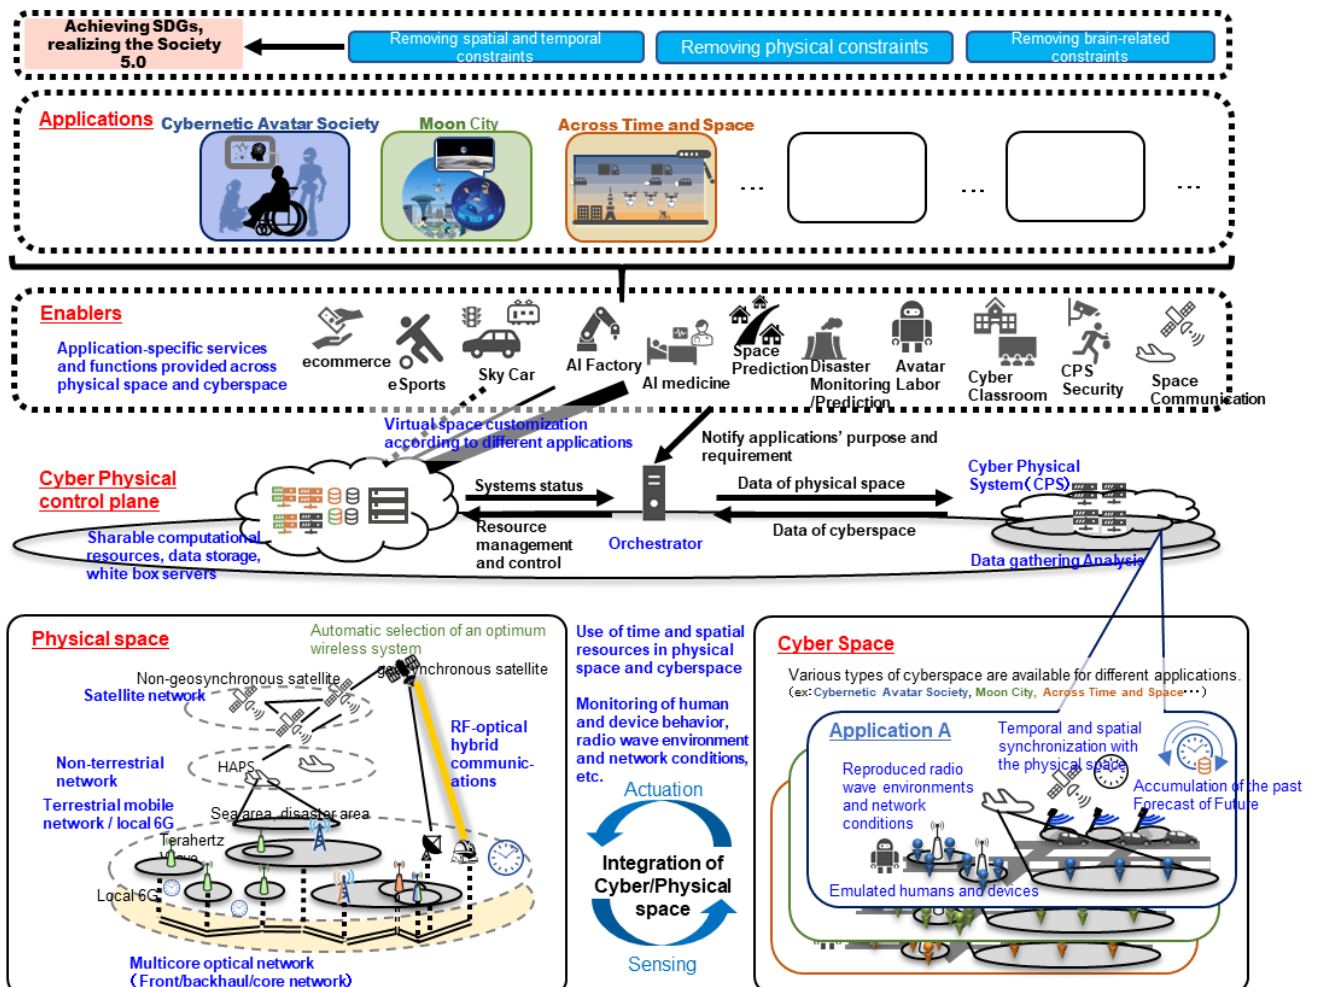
Achieving SDGs, realizing the Society 5.0

Removing spatial and temporal constraints

Removing physical constraints

Removing brain-related constraints

Applications

Cybernetic Avatar Society

Moon City

Across Time and Space

…

…

…

Enablers

Application-specific services and functions provided across physical space and cyberspace

ecommerce

e Sports

Sky Car

AI Factory

AI medicine

Space Prediction

Disaster Monitoring /Prediction

Avatar Labor

Cyber Classroom

CPS Security

Space Communication

Virtual space customization according to different applications

Notify applications' purpose and requirement

Cyber Physical control plane

Sharable computational resources, data storage, white box servers

Systems status

Resource management and control

Orchestrator

Data of physical space

Data of cyberspace

Cyber Physical System(CPS)

Data gathering Analysis

Physical space

Automatic selection of an optimum wireless system

Non-geosynchronous satellite

geosynchronous satellite

Satellite network

RF-optical hybrid communications

Non-terrestrial network

HAPS

Terrestrial mobile network / local 6G

Sea area, disaster area

Terahertz

Local 6G

Multicore optical network (Front/backhaul/core network)

Use of time and spatial resources in physical space and cyberspace

Monitoring of human and device behavior, radio wave environment and network conditions, etc.

Actuation

Integration of Cyber/Physical space

Sensing

Cyber Space

Various types of cyberspace are available for different applications.
(ex:Cybernetic Avatar Society, Moon City, Across Time and Space…)

Application A

Temporal and spatial synchronization with the physical space

Reproduced radio wave environments and network conditions

Accumulation of the past
Forecast of Future

Emulated humans and devices